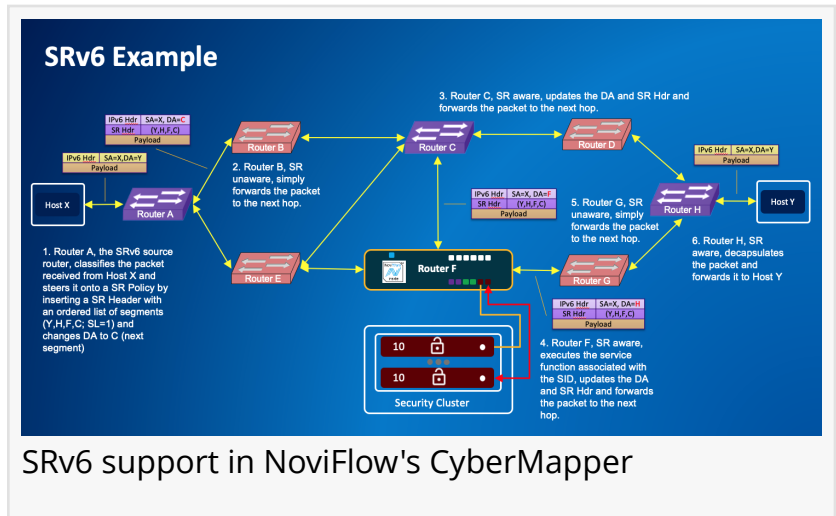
SRv6 Example

3. Router C, SR aware, updates the DA and SR Hdr and forwards the packet to the next hop.

| IPv6 Hdr | SA=X, DA=C |
|---|---|
| SR Hdr | (Y,H,F,C) |
| Payload | |

| IPv6 Hdr | SA=X,DA=Y |
|---|---|
| Payload | |

Router B

Router C

Router D

| IPv6 Hdr | SA=X,DA=Y |
|---|---|
| Payload | |

2. Router B, SR unaware, simply forwards the packet to the next hop.

Host X

Router A

| IPv6 Hdr | SA=X, DA=F |
|---|---|
| SR Hdr | (Y,H,F,C) |
| Payload | |

5. Router G, SR unaware, simply forwards the packet to the next hop.

Router H

Host Y

Router E

Router F

Router G

6. Router H, SR aware, decapsulates the packet and forwards it to Host Y

1. Router A, the SRv6 source router, classifies the packet received from Host X and steers it onto a SR Policy by inserting a SR Header with an ordered list of segments (Y,H,F,C; SL=1) and changes DA to C (next segment)

| IPv6 Hdr | SA=X, DA=H |
|---|---|
| SR Hdr | (Y,H,F,C) |
| Payload | |

10

10

Security Cluster

4. Router F, SR aware, executes the service function associated with the SID, updates the DA and SR Hdr and forwards the packet to the next hop.

SRv6 support in NoviFlow's CyberMapper